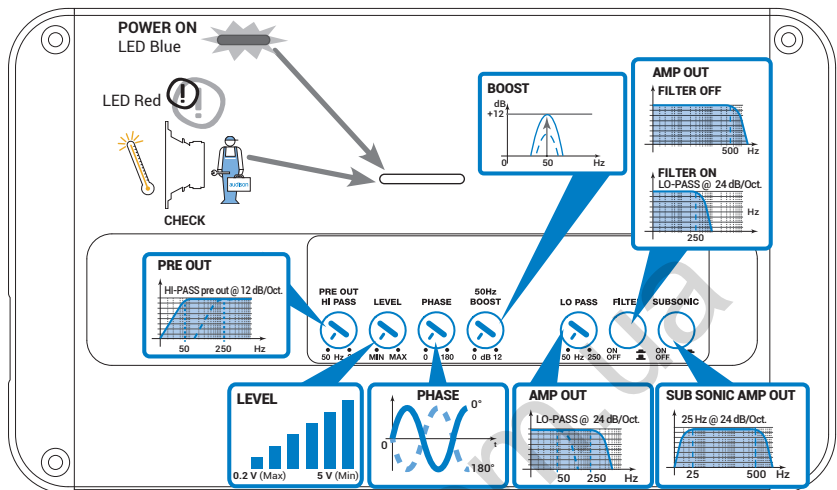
POWER ON
LED Blue

LED Red

CHECK

BOOST
dB
+12
0 50 Hz

AMP OUT
FILTER OFF
500 Hz
FILTER ON
LO-PASS @ 24 dB/Oct.
Hz
250

PRE OUT
HI-PASS pre out @ 12 dB/Oct.
50 250 Hz

PRE OUT
HI PASS
50 Hz

LEVEL
MIN MAX

PHASE
0 180

50Hz
BOOST
0 dB 12

LO PASS
50 Hz 250

FILTER
ON
OFF

SUBSONIC
ON
OFF

LEVEL
0.2 V (Max) 5 V (Min)

PHASE
0°
0
t
180°

AMP OUT
LO-PASS @ 24 dB/Oct.
50 250 Hz

SUB SONIC AMP OUT
25 Hz @ 24 dB/Oct.
25 500 Hz